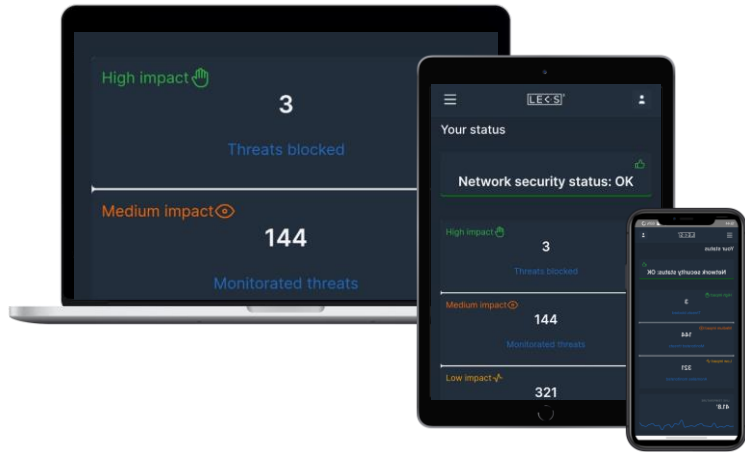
High impact
3
Threats blocked
Medium impact
144
Monitorated threats

LE<S
Your status
Network security status: OK
High impact
3
Threats blocked
Medium impact
144
Monitorated threats
Low impact
321

LE<S
Your status
Network security status: OK
High impact
3
Threats blocked
Medium impact
144
Monitorated threats
Low impact
321
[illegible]
41.6°